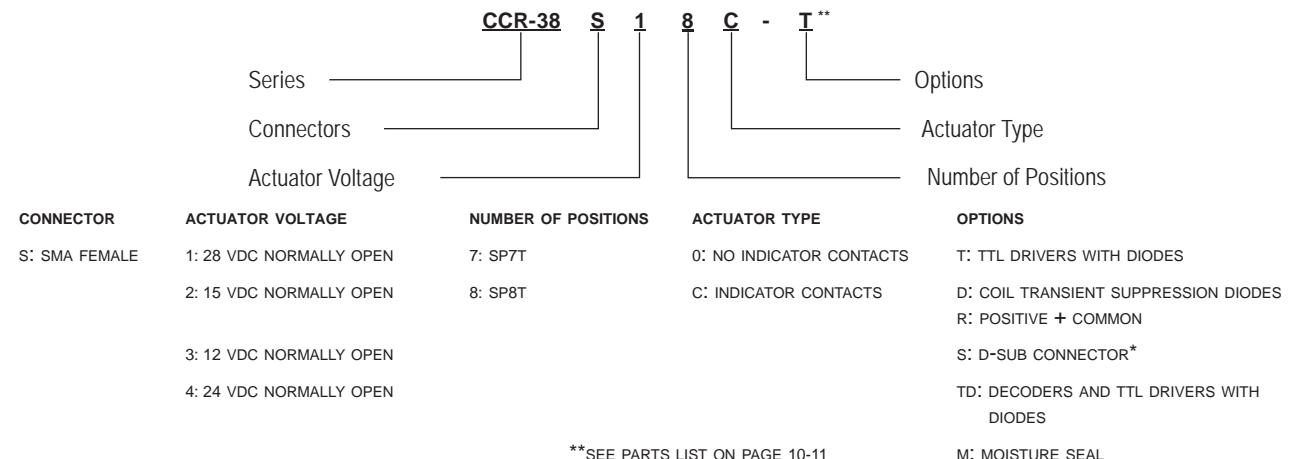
CCR-38 S 1 8 C - T**

Series

Connectors

Actuator Voltage

Options

Actuator Type

Number of Positions

| CONNECTOR | ACTUATOR VOLTAGE | NUMBER OF POSITIONS | ACTUATOR TYPE | OPTIONS |
|---|---|---|---|---|
| S: SMA FEMALE | 1: 28 VDC NORMALLY OPEN | 7: SP7T | 0: NO INDICATOR CONTACTS | T: TTL DRIVERS WITH DIODES |
| | 2: 15 VDC NORMALLY OPEN | 8: SP8T | C: INDICATOR CONTACTS | D: COIL TRANSIENT SUPPRESSION DIODES R: POSITIVE + COMMON |
| | 3: 12 VDC NORMALLY OPEN | | | S: D-SUB CONNECTOR* |
| | 4: 24 VDC NORMALLY OPEN | | | TD: DECODERS AND TTL DRIVERS WITH DIODES |
| | | **SEE PARTS LIST ON PAGE 10-11 | | M: MOISTURE SEAL |